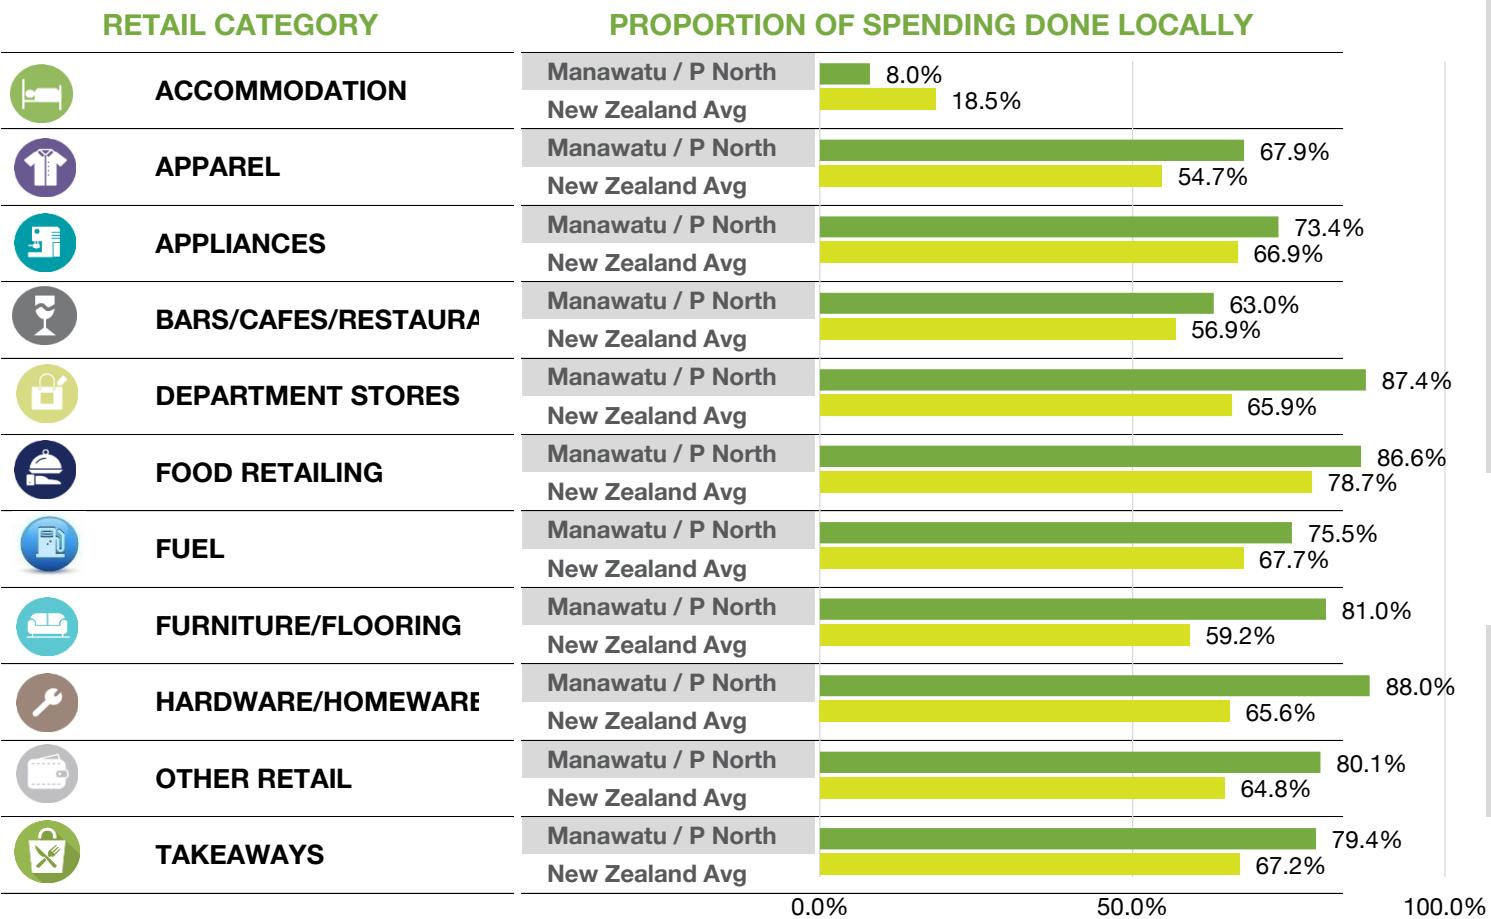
| RETAIL CATEGORY | PROPORTION OF SPENDING DONE LOCALLY | |
|---|---|---|
| ACCOMMODATION | Manawatu / P North | 8.0% |
| | New Zealand Avg | 18.5% |
| APPAREL | Manawatu / P North | 67.9% |
| | New Zealand Avg | 54.7% |
| APPLIANCES | Manawatu / P North | 73.4% |
| | New Zealand Avg | 66.9% |
| BARS/CAFES/RESTAURA | Manawatu / P North | 63.0% |
| | New Zealand Avg | 56.9% |
| DEPARTMENT STORES | Manawatu / P North | 87.4% |
| | New Zealand Avg | 65.9% |
| FOOD RETAILING | Manawatu / P North | 86.6% |
| | New Zealand Avg | 78.7% |
| FUEL | Manawatu / P North | 75.5% |
| | New Zealand Avg | 67.7% |
| FURNITURE/FLOORING | Manawatu / P North | 81.0% |
| | New Zealand Avg | 59.2% |
| HARDWARE/HOMEWARE | Manawatu / P North | 88.0% |
| | New Zealand Avg | 65.6% |
| OTHER RETAIL | Manawatu / P North | 80.1% |
| | New Zealand Avg | 64.8% |
| TAKEAWAYS | Manawatu / P North | 79.4% |
| | New Zealand Avg | 67.2% |

0.0% 50.0% 100.0%